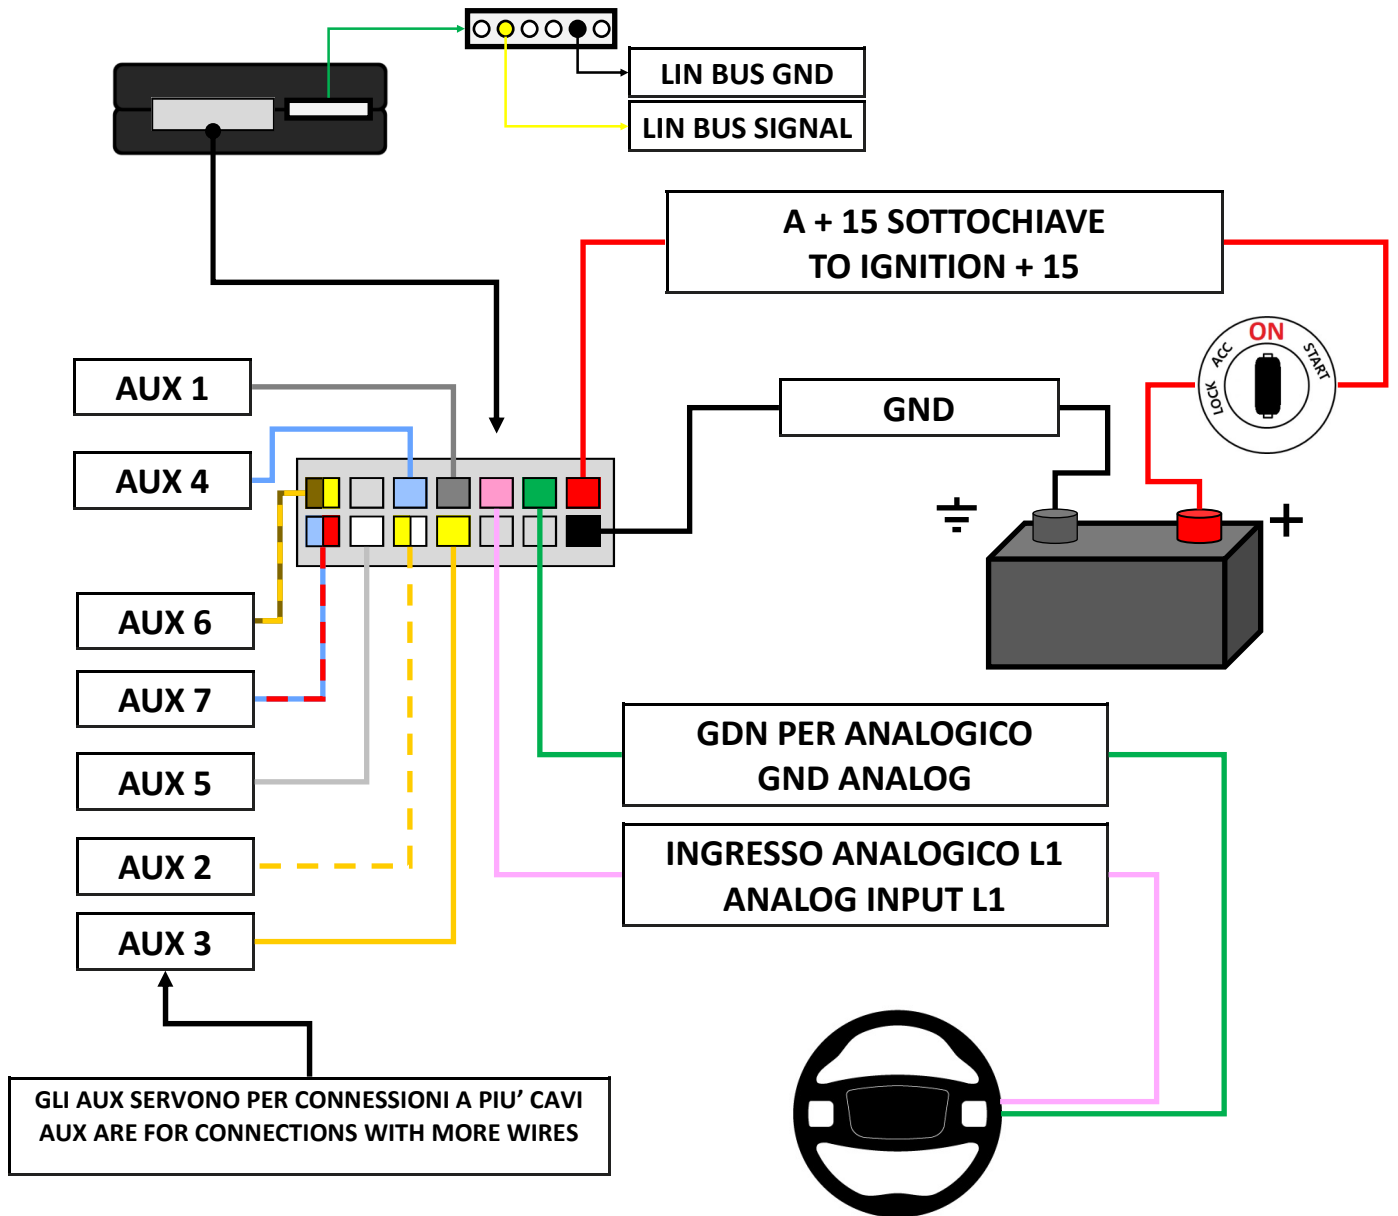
LIN BUS GND

LIN BUS SIGNAL

A + 15 SOTTOCHIAVE
TO IGNITION + 15

ON
ACC
START
LOCK

AUX 1

AUX 4

GND

AUX 6

AUX 7

AUX 5

AUX 2

AUX 3

+

GDN PER ANALOGICO
GND ANALOG

INGRESSO ANALOGICO L1
ANALOG INPUT L1

GLI AUX SERVONO PER CONNESSIONI A PIU’ CAVI
AUX ARE FOR CONNECTIONS WITH MORE WIRES